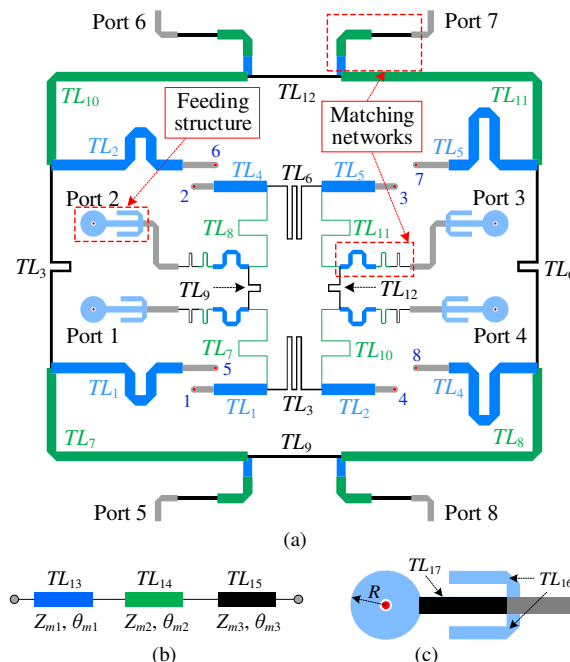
Port 6

Port 7

$TL_{12}$

$TL_{10}$

$TL_{11}$

Feeding structure

Matching networks

$TL_2$

6

$TL_5$

2

$TL_4$

$TL_6$

$TL_5$

7

3

Port 2

Port 3

$TL_8$

$TL_{11}$

$TL_3$

$TL_6$

$TL_9$

$TL_{12}$

Port 1

Port 4

$TL_7$

$TL_{10}$

8

5

$TL_1$

$TL_4$

1

$TL_1$

$TL_3$

$TL_2$

4

$TL_7$

$TL_8$

$TL_9$

Port 5

Port 8

(a)

$TL_{13}$

$TL_{14}$

$TL_{15}$

$Z_{m1}$, $\theta_{m1}$

$Z_{m2}$, $\theta_{m2}$

$Z_{m3}$, $\theta_{m3}$

(b)

$TL_{17}$

$TL_{16}$

$R$

(c)